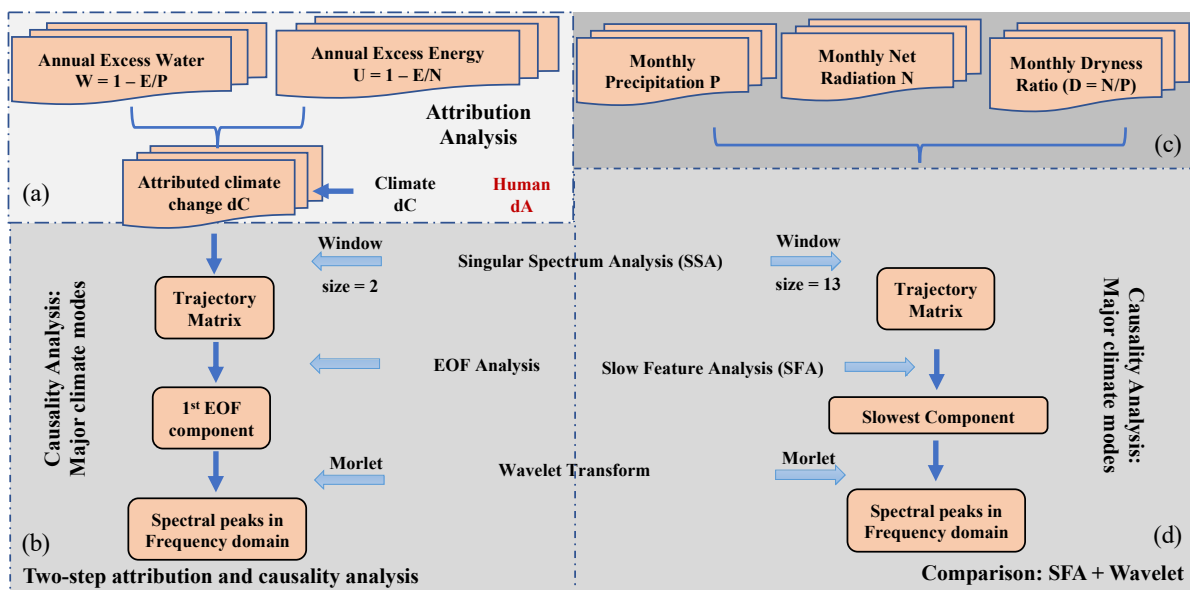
Annual Excess Water
W = 1 – E/P

Annual Excess Energy
U = 1 – E/N

Attribution Analysis

Attributed climate change dC

Climate dC

Human dA

(a)

Monthly Precipitation P

Monthly Net Radiation N

Monthly Dryness Ratio (D = N/P)

(c)

Causality Analysis: Major climate modes

Window size = 2

Singular Spectrum Analysis (SSA)

Window size = 13

Trajectory Matrix

Trajectory Matrix

EOF Analysis

Slow Feature Analysis (SFA)

1$^{st}$ EOF component

Slowest Component

Morlet

Wavelet Transform

Morlet

Spectral peaks in Frequency domain

Spectral peaks in Frequency domain

Causality Analysis: Major climate modes

(b)

(d)

Two-step attribution and causality analysis

Comparison: SFA + Wavelet